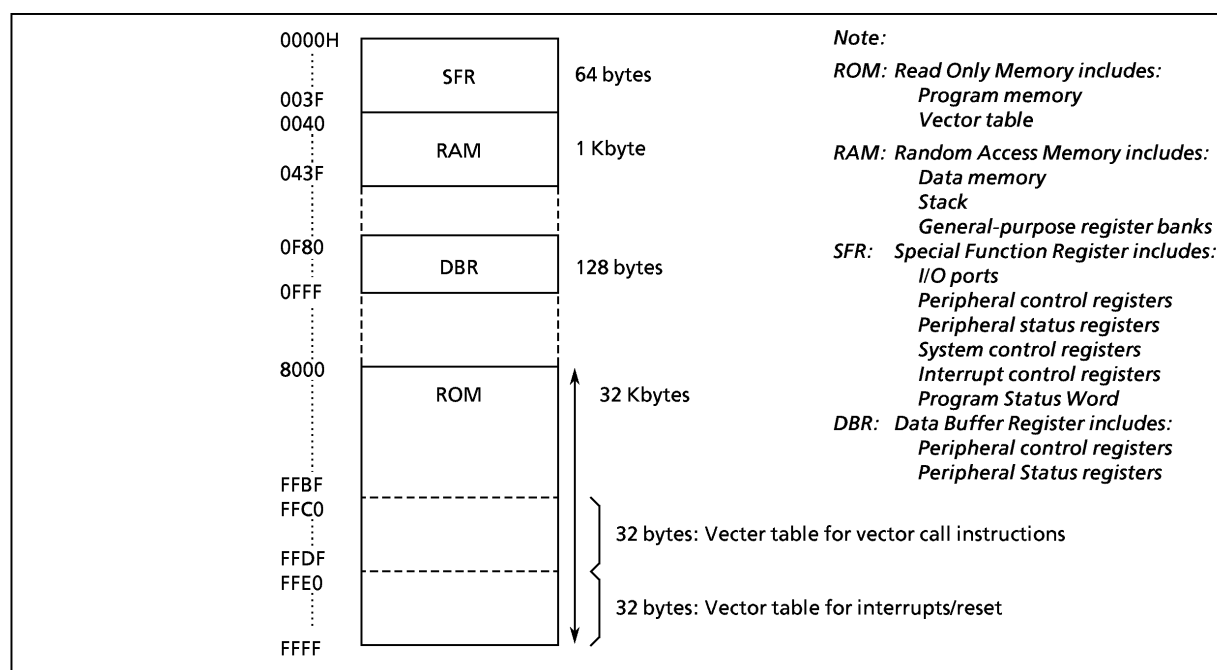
0000H
SFR
64 bytes
003F
0040
RAM
1 Kbyte
043F
0F80
DBR
128 bytes
0FFF
8000
ROM
32 Kbytes
FFBF
FFC0
32 bytes: Vecter table for vector call instructions
FFDF
FFE0
32 bytes: Vector table for interrupts/reset
FFFF

Note:
ROM: Read Only Memory includes:
Program memory
Vector table
RAM: Random Access Memory includes:
Data memory
Stack
General-purpose register banks
SFR: Special Function Register includes:
I/O ports
Peripheral control registers
Peripheral status registers
System control registers
Interrupt control registers
Program Status Word
DBR: Data Buffer Register includes:
Peripheral control registers
Peripheral Status registers